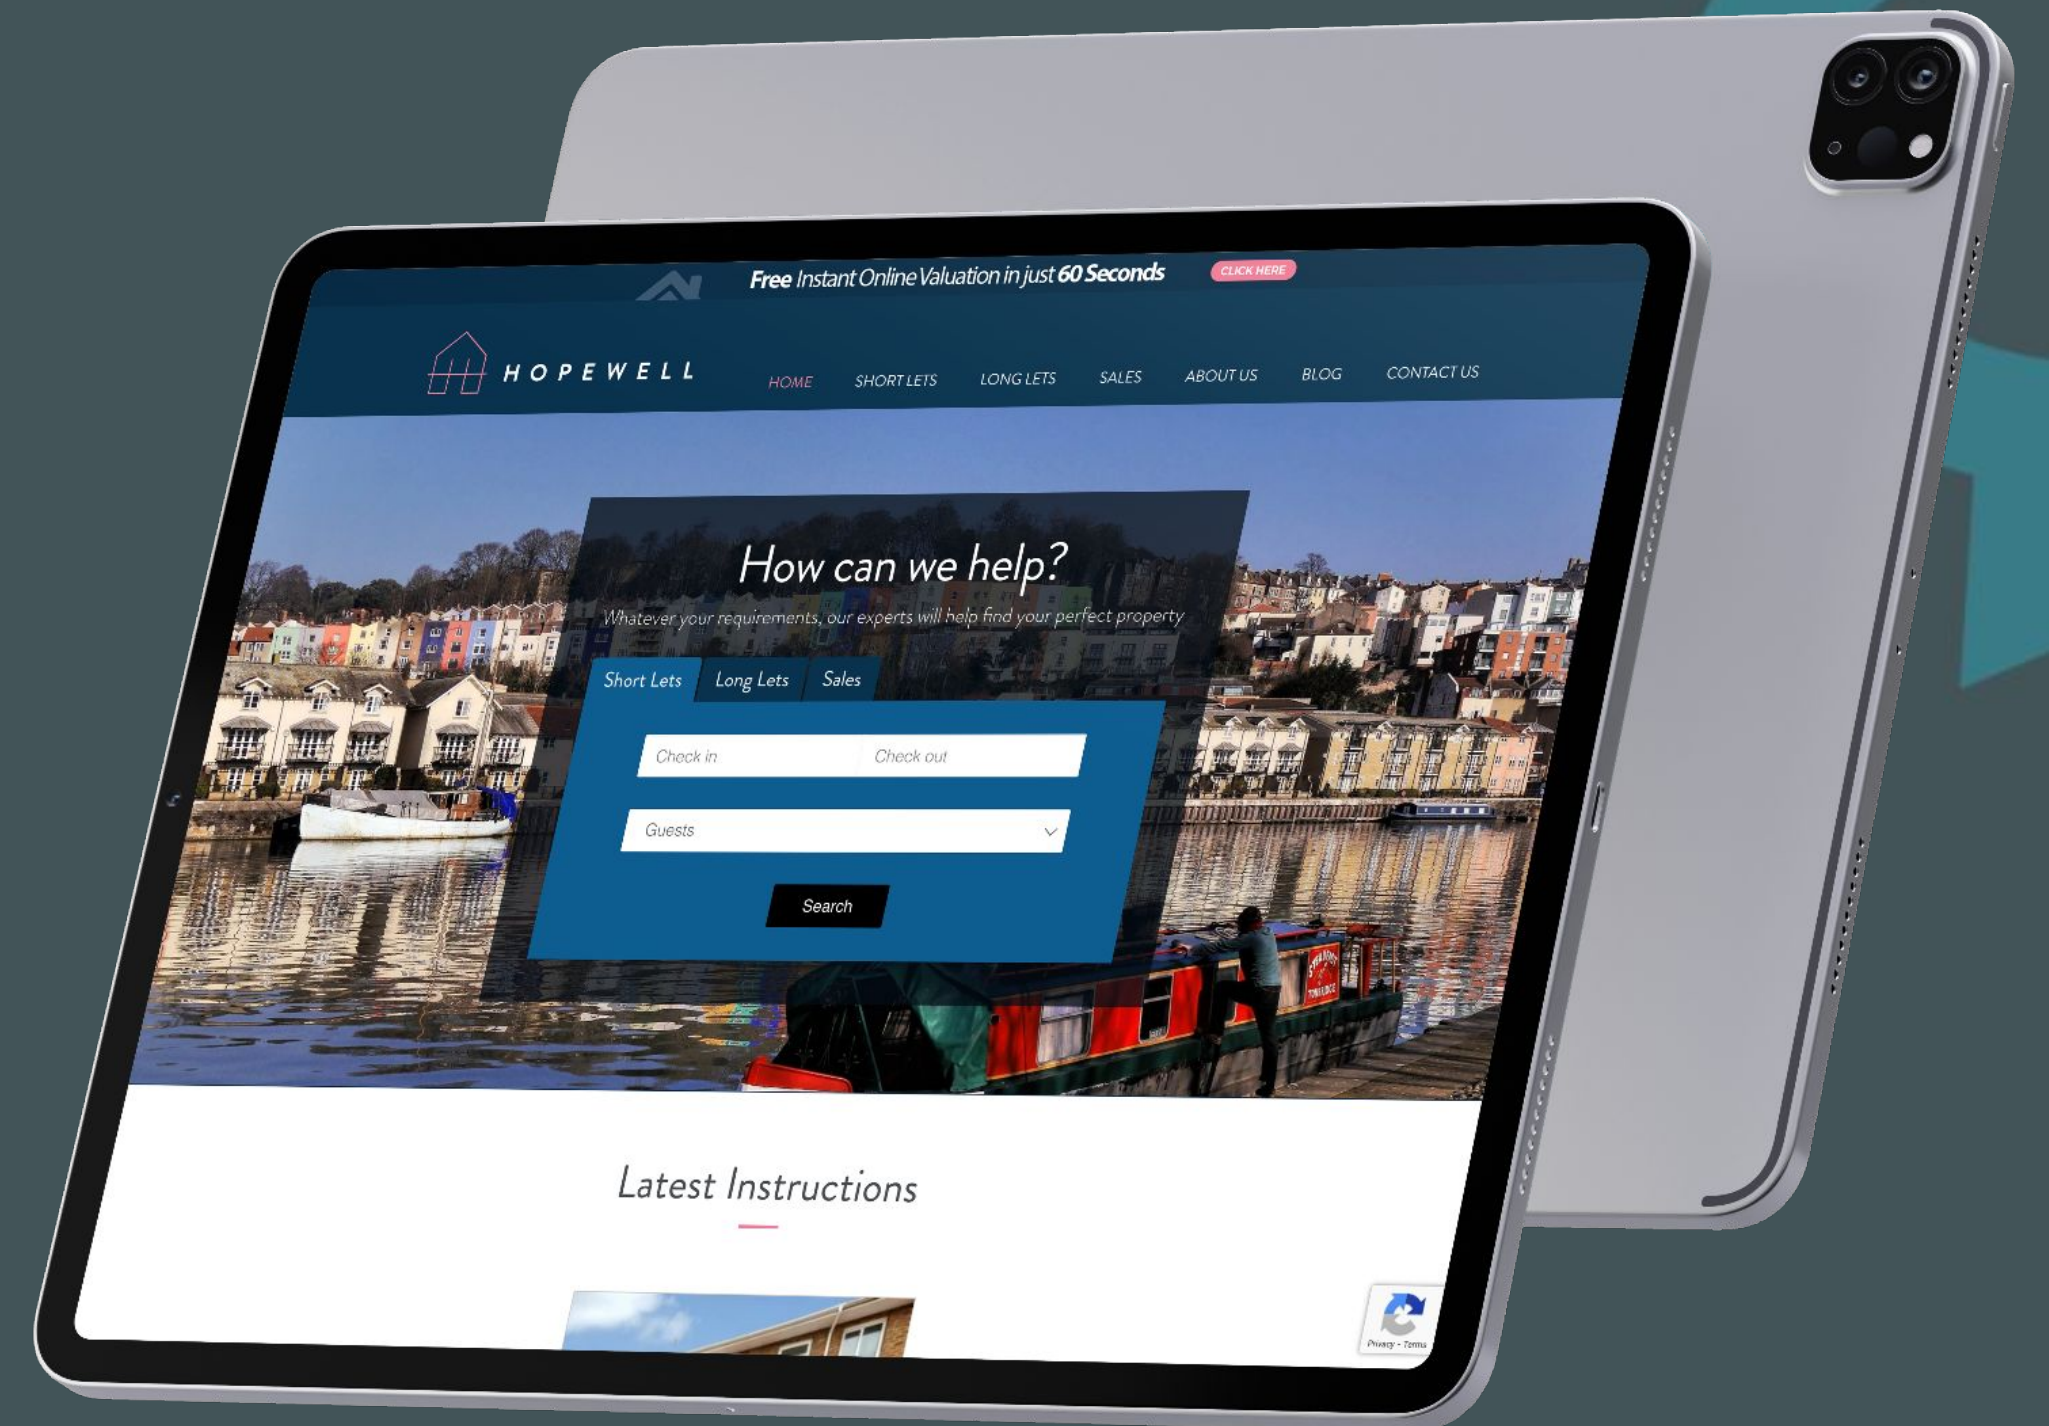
Free Instant Online Valuation in just 60 Seconds CLICK HERE

HOPEWELL

HOME SHORT LETS LONG LETS SALES ABOUT US BLOG CONTACT US

How can we help?

Whatever your requirements, our experts will help find your perfect property

Short Lets Long Lets Sales

Check in Check out

Guests

Search

Latest Instructions

Privacy - Terms